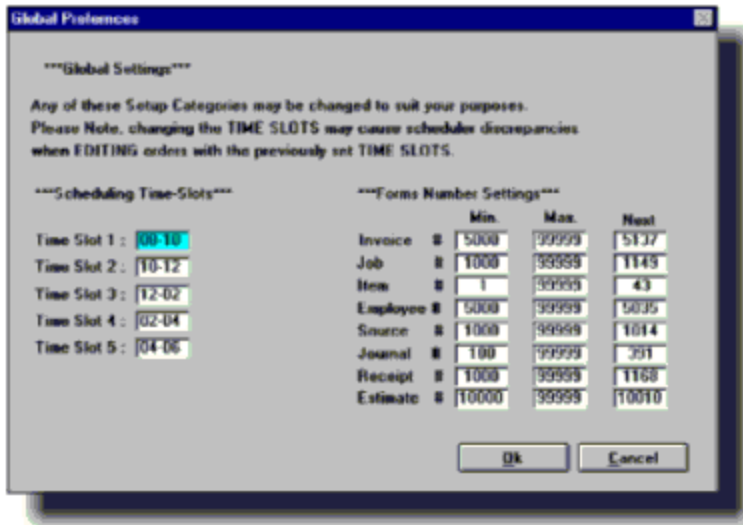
Global Preferences

***Global Settings***

Any of these Setup Categories may be changed to suit your purposes. Please Note, changing the TIME SLOTS may cause scheduler discrepancies when EDITING orders with the previously set TIME SLOTS.

***Scheduling Time-Slots***

Time Slot 1 : 08-10
Time Slot 2 : 10-12
Time Slot 3 : 12-02
Time Slot 4 : 02-04
Time Slot 5 : 04-06

***Forms Number Settings***

| | | Min. | Max. | Next |
|---|---|---|---|---|
| Invoice | # | 5000 | 99999 | 5137 |
| Job | # | 1000 | 99999 | 1149 |
| Item | # | 1 | 99999 | 43 |
| Employee | # | 5000 | 99999 | 5035 |
| Source | # | 1000 | 99999 | 1014 |
| Journal | # | 100 | 99999 | 391 |
| Receipt | # | 1000 | 99999 | 1168 |
| Estimate | # | 10000 | 99999 | 10010 |

Ok Cancel